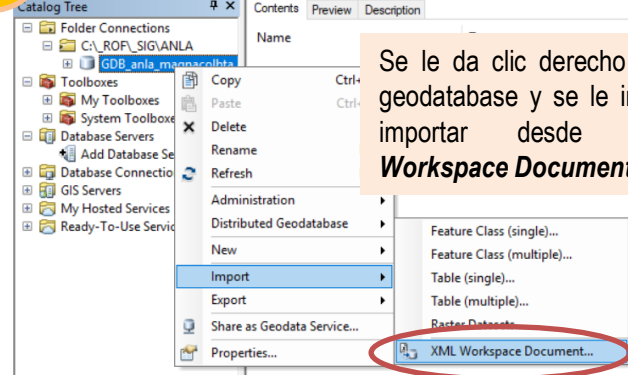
Catalog Tree
Contents Preview Description
Name
Folder Connections
C:\_ROF\_SIG\ANLA
GDB_anla_magnacolbta
Toolboxes
My Toolboxes
System Toolboxe
Database Servers
Add Database Se
Database Connectio
GIS Servers
My Hosted Services
Ready-To-Use Servic
Copy Ctrl+
Paste Ctrl+
Delete
Rename
Refresh
Administration
Distributed Geodatabase
New
Import
Export
Share as Geodata Service...
Properties...
Se le da clic derecho geodatabase y se le i importar desde *Workspace Document*
Feature Class (single)...
Feature Class (multiple)...
Table (single)...
Table (multiple)...
Raster Datasets...
XML Workspace Document...